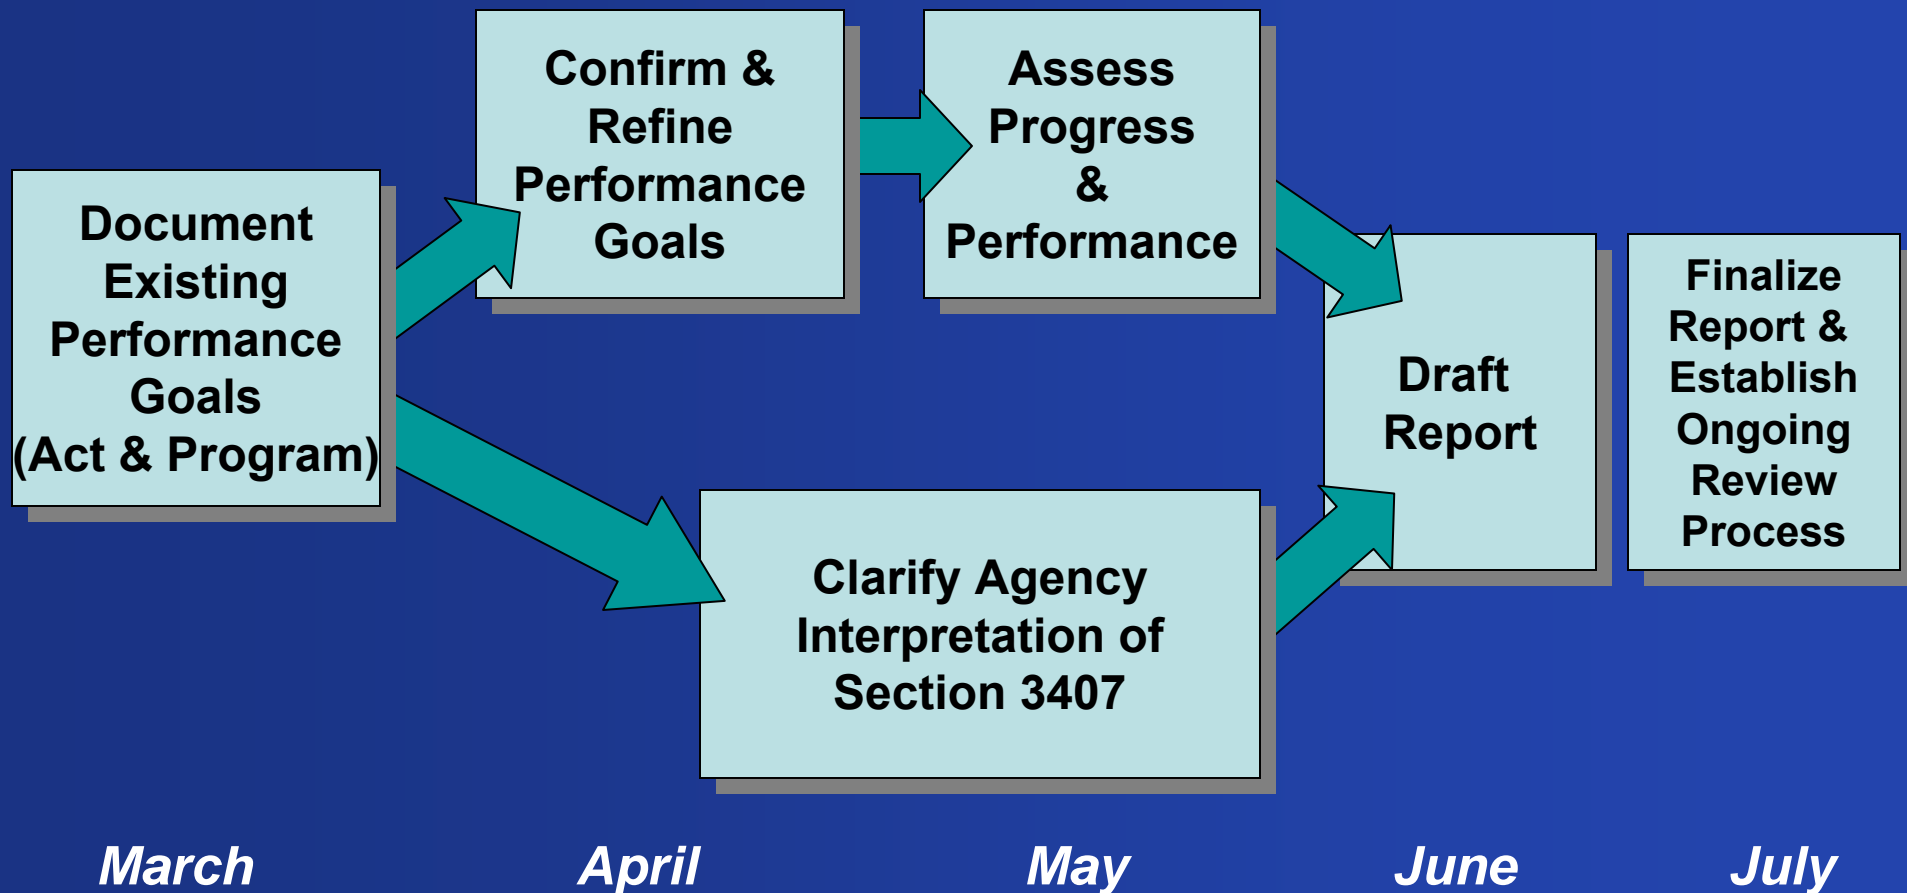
Document Existing Performance Goals (Act & Program)

Confirm & Refine Performance Goals

Assess Progress & Performance

Clarify Agency Interpretation of Section 3407

Draft Report

Finalize Report & Establish Ongoing Review Process

March

April

May

June

July